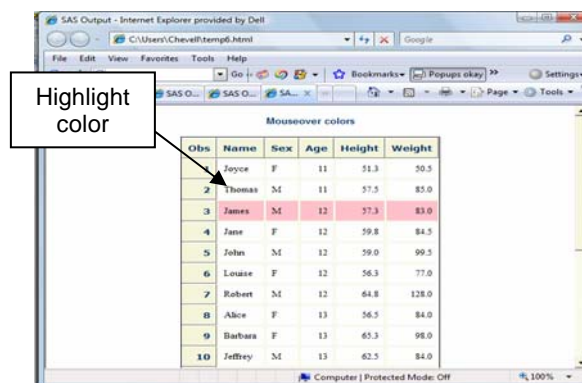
SAS Output - Internet Explorer provided by Dell

C:\Users\Chevell\temp6.html

Google

File Edit View Favorites Tools Help

Go

Bookmarks

Popups okay

Settings

SAS O... SAS O... SA...

Page Tools

Highlight color

Mouseover colors

| Obs | Name | Sex | Age | Height | Weight |
|---|---|---|---|---|---|
| 1 | Joyce | F | 11 | 51.3 | 50.5 |
| 2 | Thomas | M | 11 | 57.5 | 85.0 |
| 3 | James | M | 12 | 57.3 | 83.0 |
| 4 | Jane | F | 12 | 59.8 | 84.5 |
| 5 | John | M | 12 | 59.0 | 99.5 |
| 6 | Louise | F | 12 | 56.3 | 77.0 |
| 7 | Robert | M | 12 | 64.8 | 128.0 |
| 8 | Alice | F | 13 | 56.5 | 84.0 |
| 9 | Barbara | F | 13 | 65.3 | 98.0 |
| 10 | Jeffrey | M | 13 | 62.5 | 84.0 |

Computer | Protected Mode: Off

100%